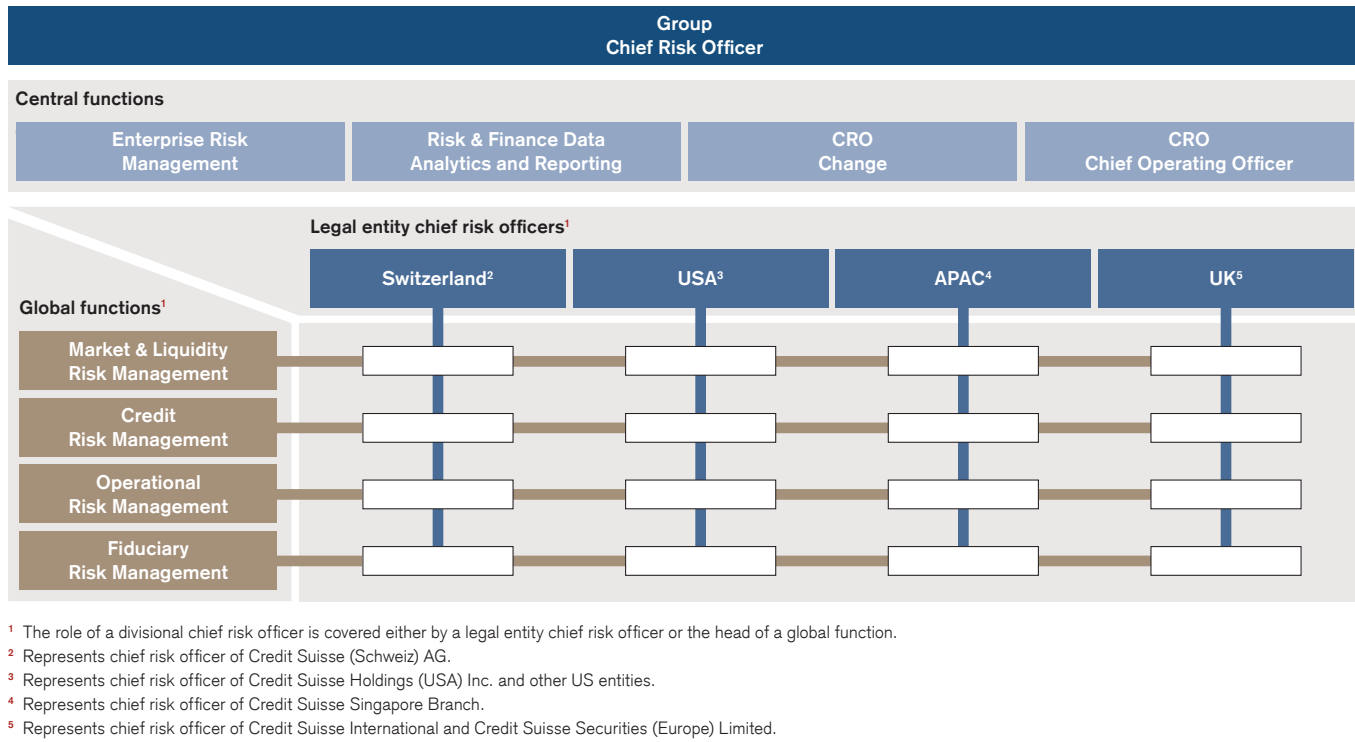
Group
Chief Risk Officer

Central functions

Enterprise Risk Management

Risk & Finance Data Analytics and Reporting

CRO Change

CRO Chief Operating Officer

Legal entity chief risk officers$^1$

Switzerland$^2$

USA$^3$

APAC$^4$

UK$^5$

Global functions$^1$

Market & Liquidity Risk Management

Credit Risk Management

Operational Risk Management

Fiduciary Risk Management

$^1$ The role of a divisional chief risk officer is covered either by a legal entity chief risk officer or the head of a global function.
$^2$ Represents chief risk officer of Credit Suisse (Schweiz) AG.
$^3$ Represents chief risk officer of Credit Suisse Holdings (USA) Inc. and other US entities.
$^4$ Represents chief risk officer of Credit Suisse Singapore Branch.
$^5$ Represents chief risk officer of Credit Suisse International and Credit Suisse Securities (Europe) Limited.